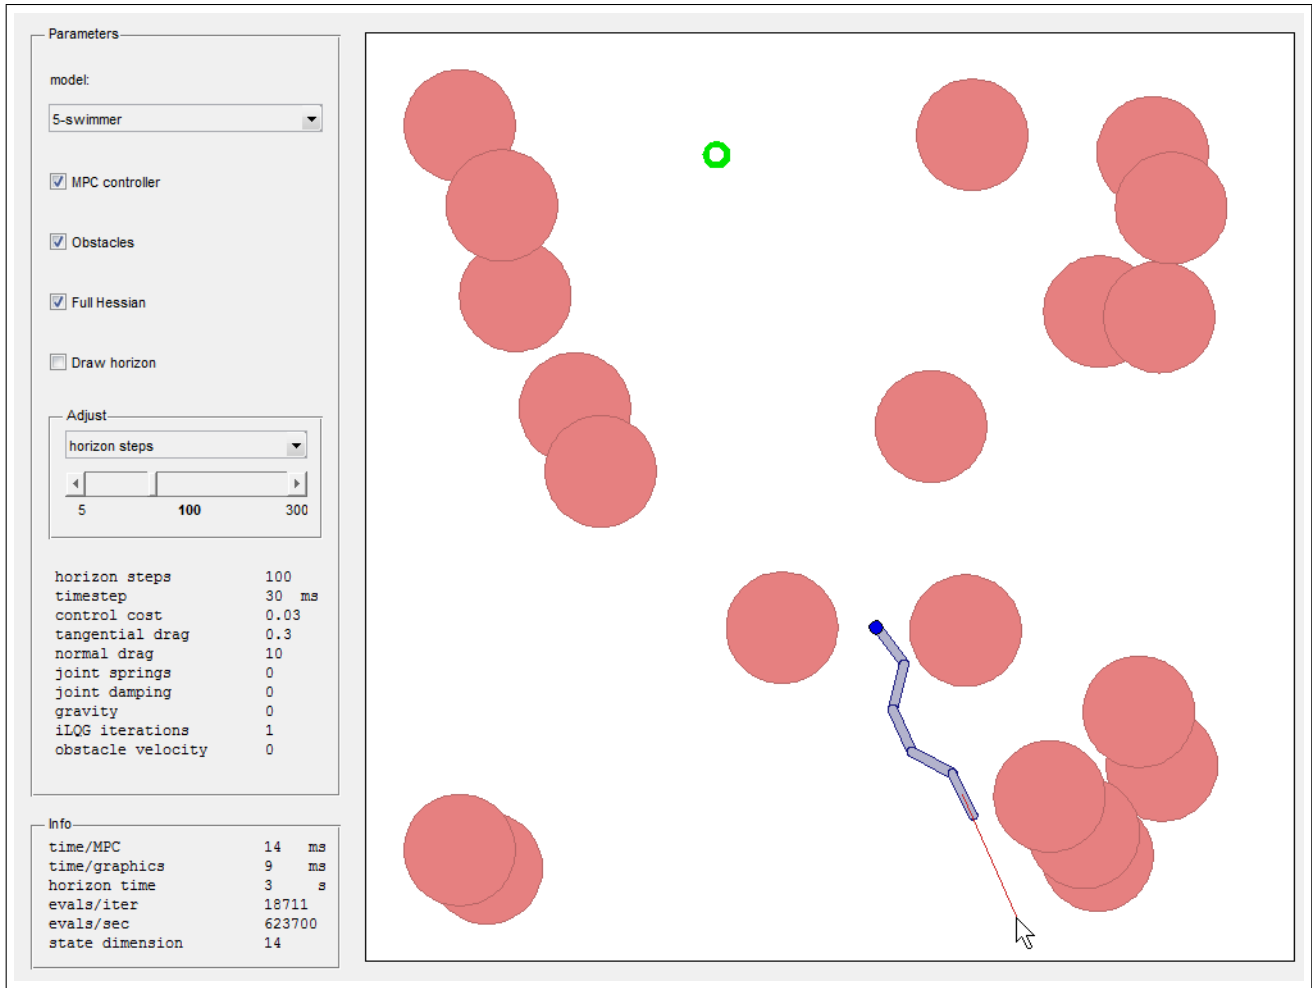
Parameters

model:

5-swimmer

MPC controller

Obstacles

Full Hessian

Draw horizon

Adjust

horizon steps

5 100 300

| horizon steps | 100 |
|---|---|
| timestep | 30 ms |
| control cost | 0.03 |
| tangential drag | 0.3 |
| normal drag | 10 |
| joint springs | 0 |
| joint damping | 0 |
| gravity | 0 |
| iLQG iterations | 1 |
| obstacle velocity | 0 |

Info

| time/MPC | 14 ms |
|---|---|
| time/graphics | 9 ms |
| horizon time | 3 s |
| evals/iter | 18711 |
| evals/sec | 623700 |
| state dimension | 14 |